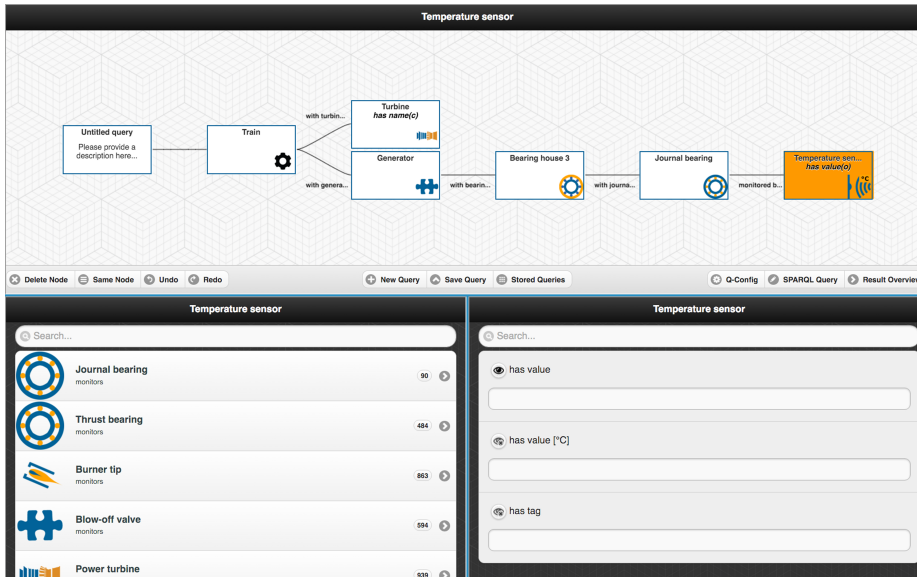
Temperature sensor

Untitled query
Please provide a description here...

Train

with turbin...

Turbine
has name(c)

with genera...

Generator

with bearin...

Bearing house 3

with journa...

Journal bearing

monitored b...

Temperature sen...
has value(c)

°C

Delete Node
Same Node
Undo
Redo
New Query
Save Query
Stored Queries
Q-Config
SPARQL Query
Result Overview

Temperature sensor

Search...

Journal bearing
monitors
90

Thrust bearing
monitors
484

Burner tip
monitors
863

Blow-off valve
monitors
594

Power turbine
939

Temperature sensor

Search...

has value

has value [°C]

has tag